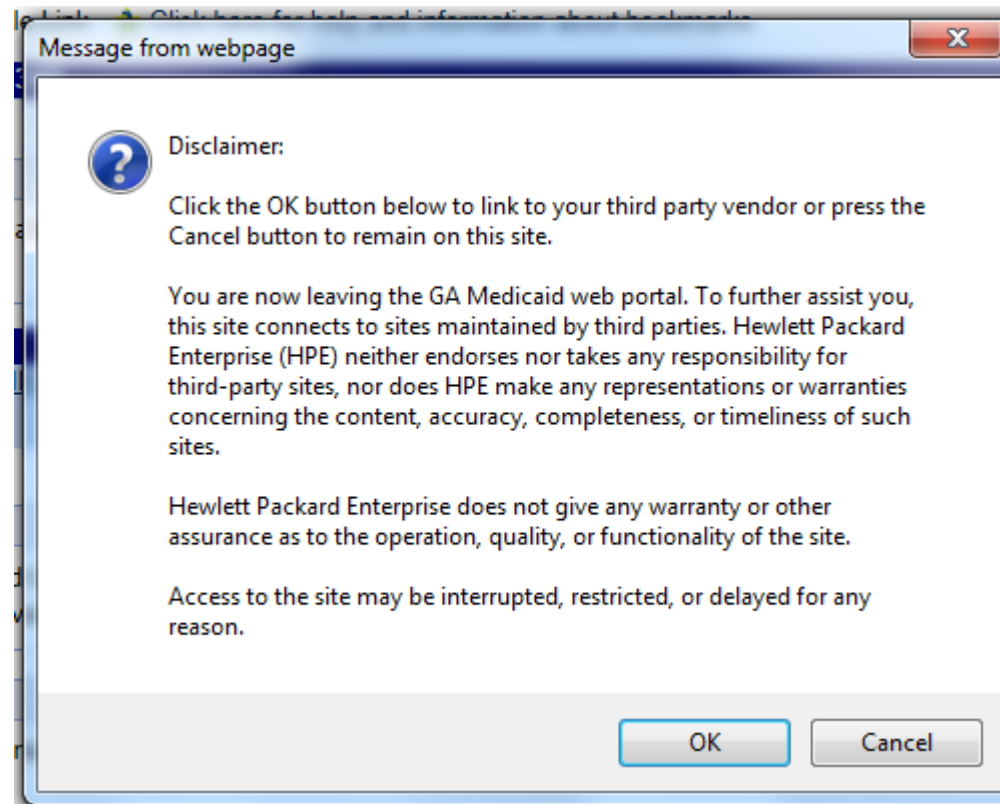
Message from webpage

Disclaimer:

Click the OK button below to link to your third party vendor or press the Cancel button to remain on this site.

You are now leaving the GA Medicaid web portal. To further assist you, this site connects to sites maintained by third parties. Hewlett Packard Enterprise (HPE) neither endorses nor takes any responsibility for third-party sites, nor does HPE make any representations or warranties concerning the content, accuracy, completeness, or timeliness of such sites.

Hewlett Packard Enterprise does not give any warranty or other assurance as to the operation, quality, or functionality of the site.

Access to the site may be interrupted, restricted, or delayed for any reason.

OK

Cancel